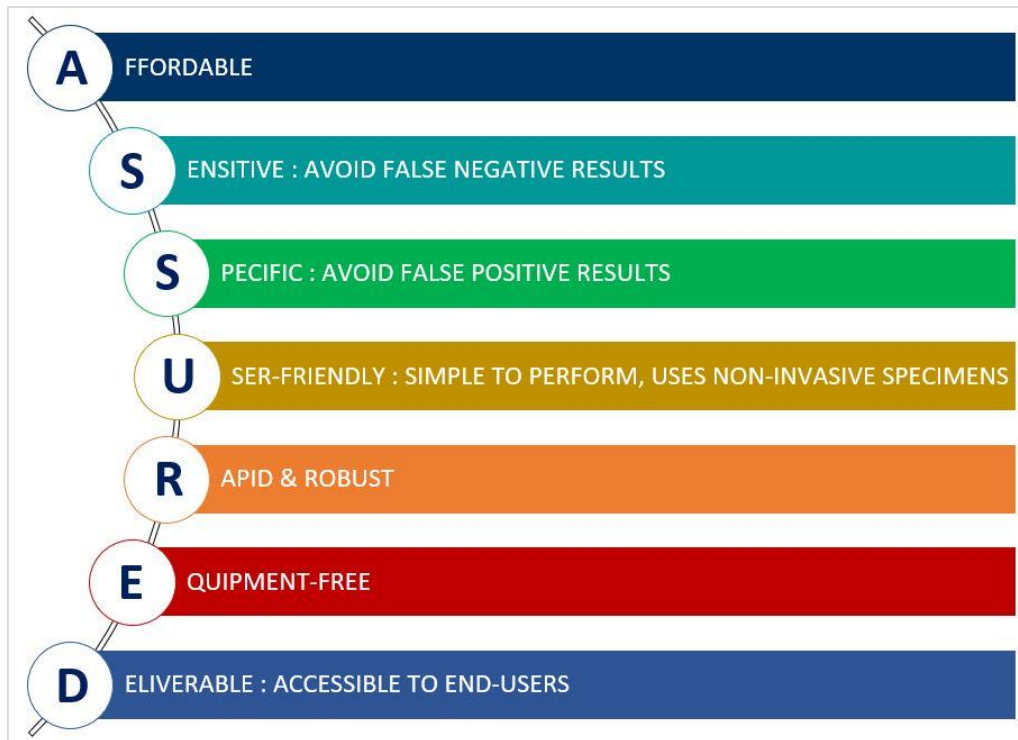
A FFORDABLE

S ENSITIVE : AVOID FALSE NEGATIVE RESULTS

S PECIFIC : AVOID FALSE POSITIVE RESULTS

U SER-FRIENDLY : SIMPLE TO PERFORM, USES NON-INVASIVE SPECIMENS

R APID & ROBUST

E QUIPMENT-FREE

D ELIVERABLE : ACCESSIBLE TO END-USERS